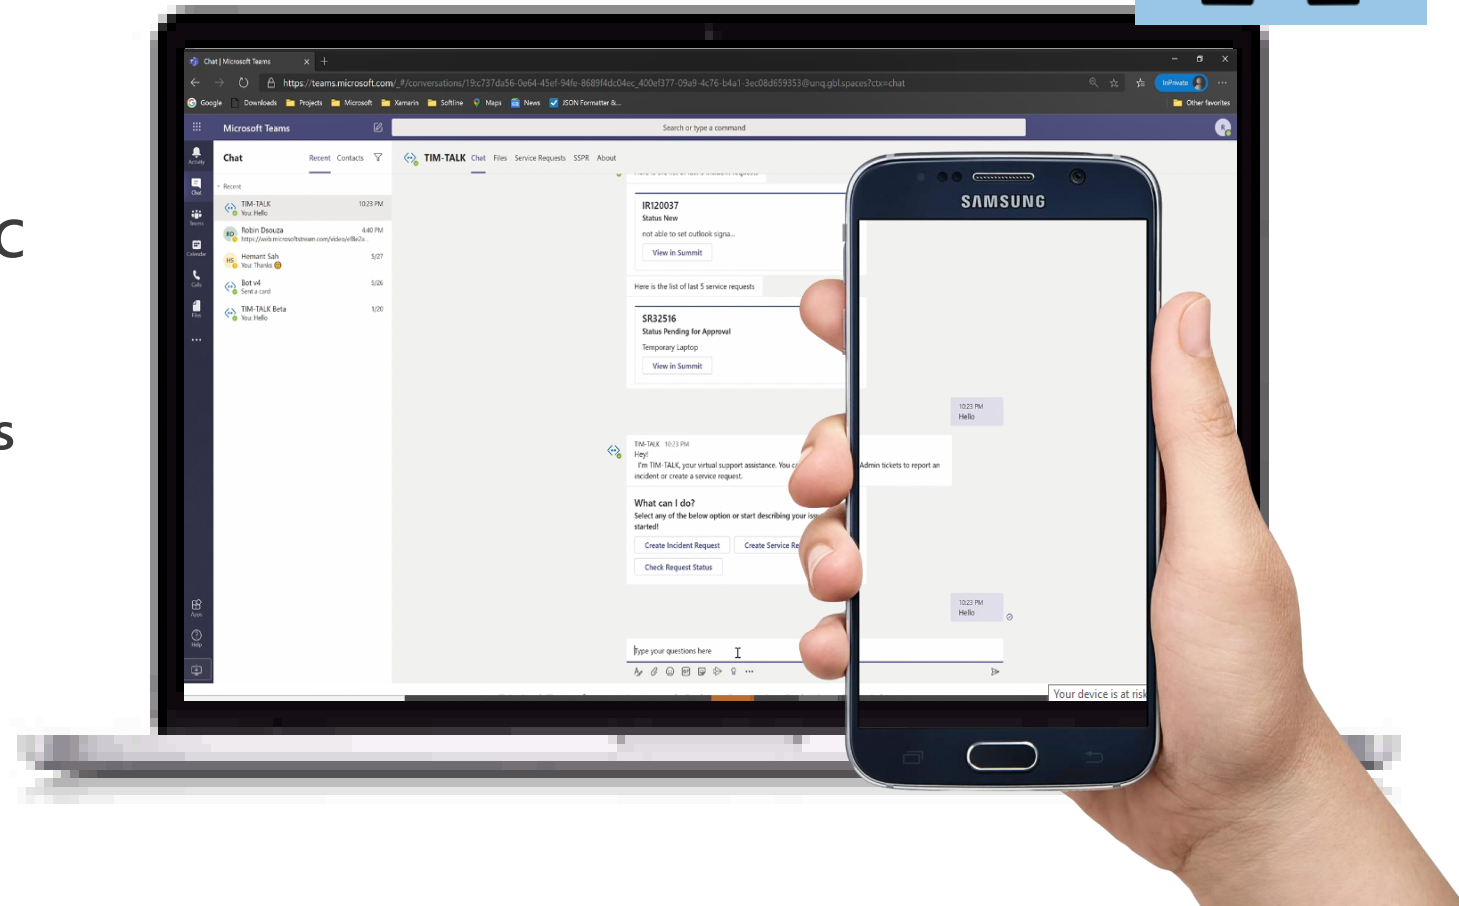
C

s

Chat | Microsoft Teams

https://teams.microsoft.com/_#/conversations/19c737da56-0e64-45ef-94fe-8689f4dc04ec_400ef377-09a9-4c76-b4a1-3ec08d659353@unq.gbl.spaces?ctx=chat

InPrivate

Google Downloads Projects Microsoft Xamarin Softline Maps News JSON Formatter &...

Other favorites

Microsoft Teams

Search or type a command

Activity

Chat

Teams

Calendar

Calls

Files

...

Apps

Help

Chat Recent Contacts

Recent

TIM-TALK 10:23 PM
You: Hello

Robin Dsouza 4:40 PM
https://web.microsoftstream.com/video/ef8e2a...

Hemant Sah 5/27
You: Thanks

Bot v4 3/26
Sent a card

TIM-TALK Beta 1/20
You: Hello

TIM-TALK Chat Files Service Requests SSPR About

IR120037
Status New
not able to set outlook signa...
View in Summit

Here is the list of last 5 service requests

SR32516
Status Pending for Approval
Temporary Laptop
View in Summit

10:23 PM
Hello

TIM-TALK 10:23 PM
Hey!
I'm TIM-TALK, your virtual support assistance. You c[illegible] Admin tickets to report an incident or create a service request.

What can I do?
Select any of the below option or start describing your iss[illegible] started!

Create Incident Request
Create Service Re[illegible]
Check Request Status

10:23 PM
Hello

Type your questions here

SAMSUNG

Your device is at risk